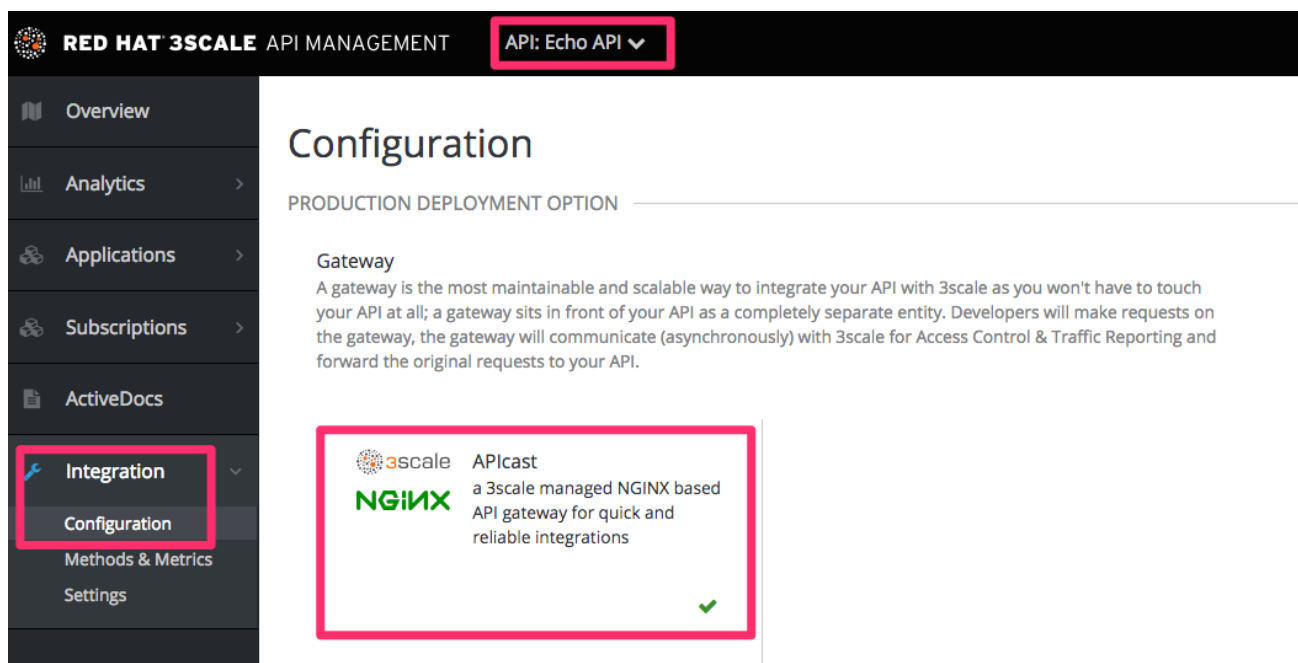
RED HAT 3SCALE API MANAGEMENT

API: Echo API

Overview

Analytics

Applications

Subscriptions

ActiveDocs

Integration

Configuration

Methods & Metrics

Settings

Configuration

PRODUCTION DEPLOYMENT OPTION

Gateway

A gateway is the most maintainable and scalable way to integrate your API with 3scale as you won't have to touch your API at all; a gateway sits in front of your API as a completely separate entity. Developers will make requests on the gateway, the gateway will communicate (asynchronously) with 3scale for Access Control & Traffic Reporting and forward the original requests to your API.

3scale

NGINX

APIcast

a 3scale managed NGINX based API gateway for quick and reliable integrations